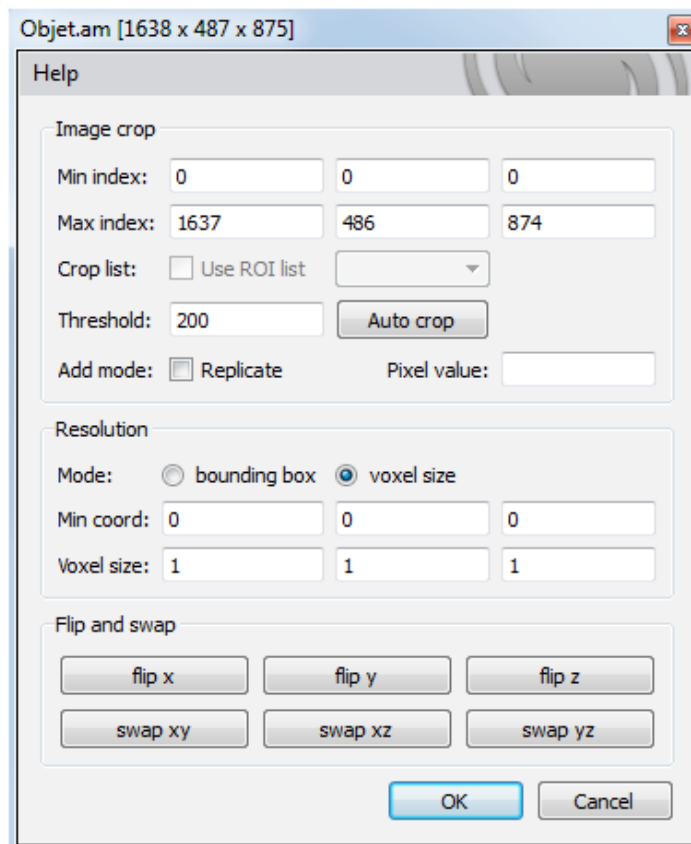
Objet.am [1638 x 487 x 875]

Help

Image crop

Min index: 0 0 0

Max index: 1637 486 874

Crop list: Use ROI list

Threshold: 200 Auto crop

Add mode: Replicate Pixel value:

Resolution

Mode: bounding box voxel size

Min coord: 0 0 0

Voxel size: 1 1 1

Flip and swap

flip x flip y flip z

swap xy swap xz swap yz

OK Cancel